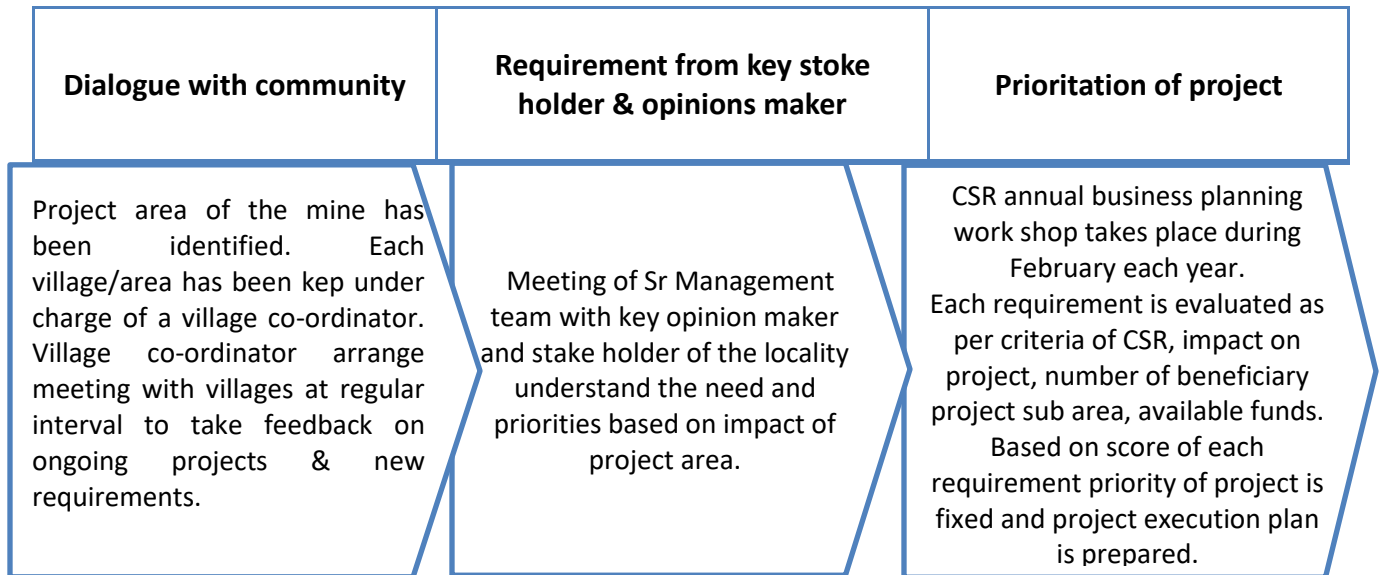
Dialogue with community

Requirement from key stoke holder & opinions maker

Prioritation of project

Project area of the mine has been identified. Each village/area has been kep under charge of a village co-ordinator. Village co-ordinator arrange meeting with villages at regular interval to take feedback on ongoing projects & new requirements.

Meeting of Sr Management team with key opinion maker and stake holder of the locality understand the need and priorities based on impact of project area.

CSR annual business planning work shop takes place during February each year.
Each requirement is evaluated as per criteria of CSR, impact on project, number of beneficiary project sub area, available funds.
Based on score of each requirement priority of project is fixed and project execution plan is prepared.